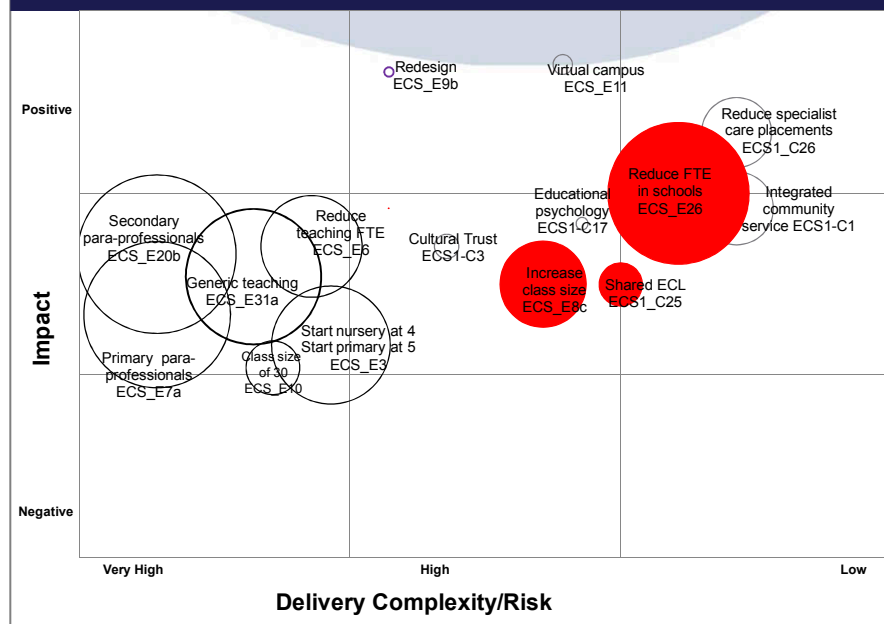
Positive

Negative

Impact

Redesign ECS_E9b

Virtual campus ECS_E11

Reduce specialist care placements ECS1_C26

Reduce FTE in schools ECS_E26

Integrated community service ECS1-C1

Educational psychology ECS1-C17

Secondary para-professionals ECS_E20b

Reduce teaching FTE ECS_E6

Cultural Trust ECS1-C3

Generic teaching ECS_E31a

Increase class size ECS_E8c

Shared ECL ECS1_C25

Start nursery at 4 Start primary at 5 ECS_E3

Primary para-professionals ECS_E7a

Class size of 30 ECS_E10

Very High

High

Low

Delivery Complexity/Risk